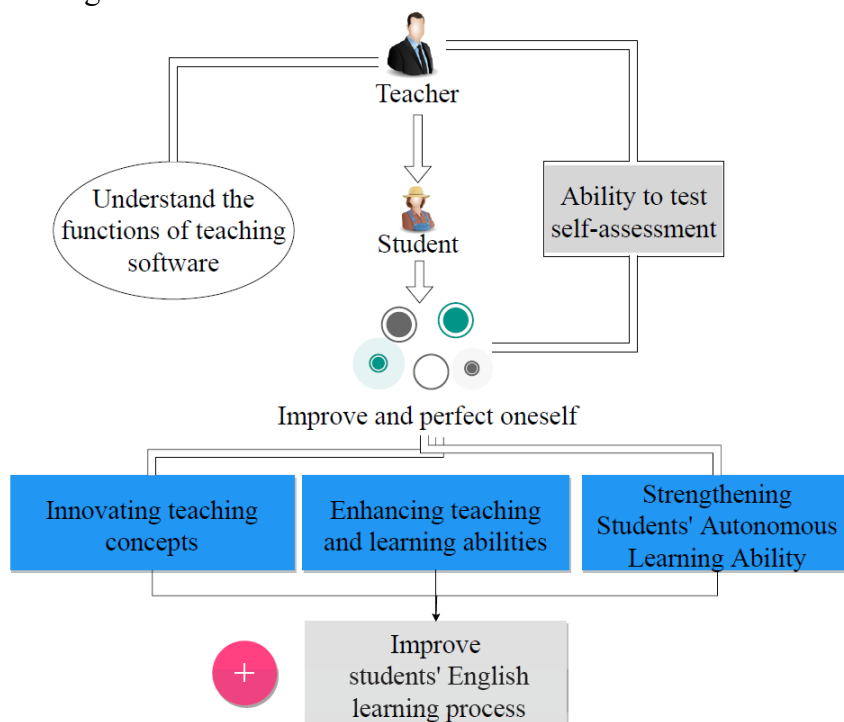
Teacher

Understand the functions of teaching software

Ability to test self-assessment

Student

Improve and perfect oneself

Innovating teaching concepts

Enhancing teaching and learning abilities

Strengthening Students' Autonomous Learning Ability

+

Improve students' English learning process